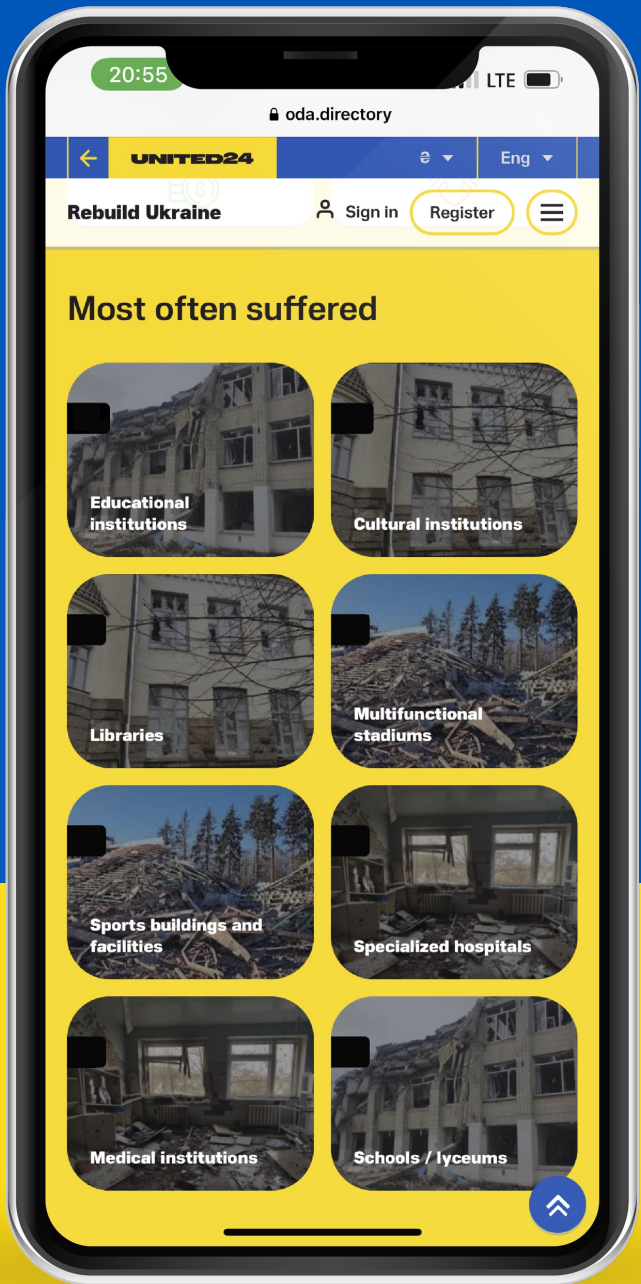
20:55
LTE
oda.directory

UNITED24
₴
Eng

Rebuild Ukraine
Sign in
Register

Most often suffered

Educational institutions
Cultural institutions
Libraries
Multifunctional stadiums
Sports buildings and facilities
Specialized hospitals
Medical institutions
Schools / lyceums